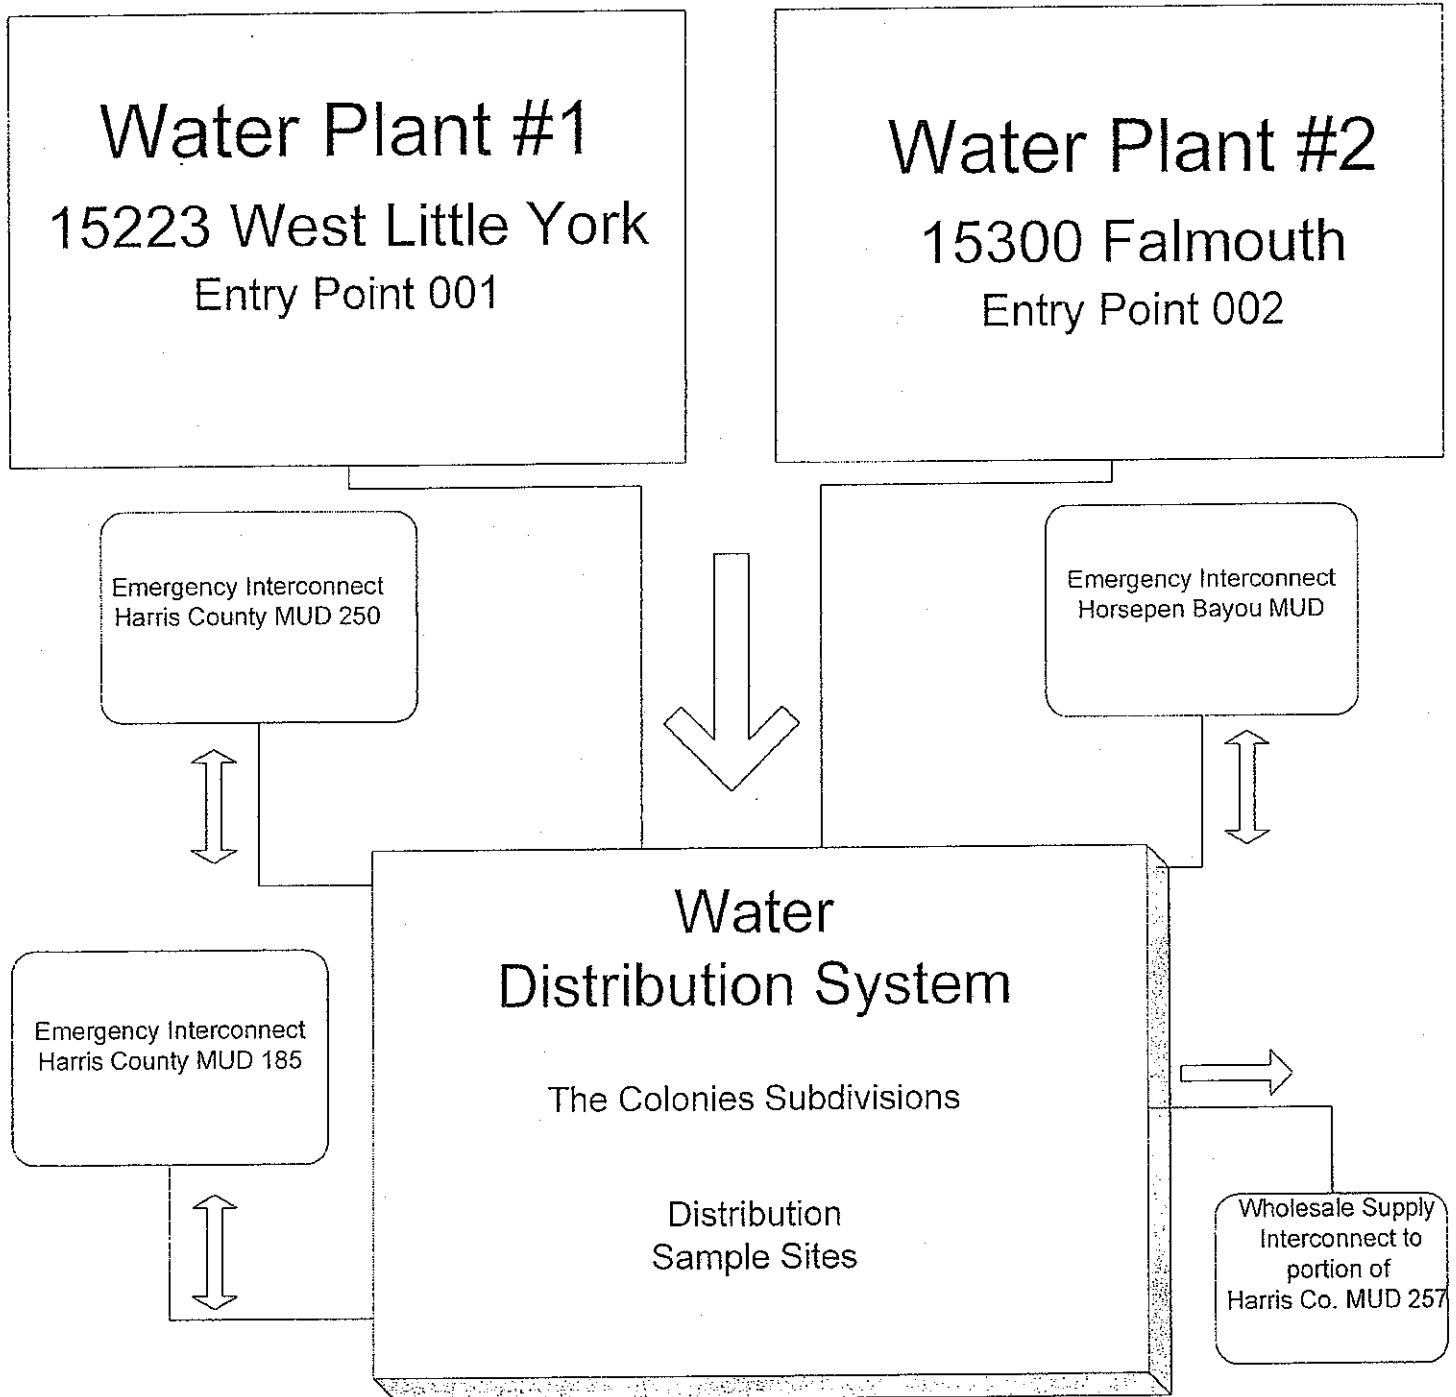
Water Plant #1
15223 West Little York
Entry Point 001

Water Plant #2
15300 Falmouth
Entry Point 002

Emergency Interconnect
Harris County MUD 250

Emergency Interconnect
Horsepen Bayou MUD

Water
Distribution System

The Colonies Subdivisions

Distribution
Sample Sites

Emergency Interconnect
Harris County MUD 185

Wholesale Supply
Interconnect to
portion of
Harris Co. MUD 257